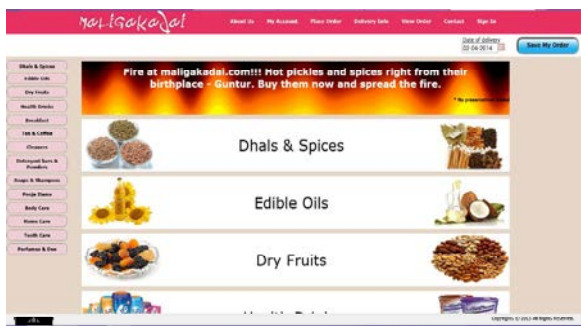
maligakadai

About Us My Account Place Order Delivery Info View Order Contact Sign In

Date of delivery
02 04 2014

Save My Order

Dhals & Spices
Edible Oils
Dry Fruits
Health Drinks
Breakfast
Tea & Coffee
Cleaners
Detergent Bars & Powders
Soaps & Shampoos
Pooja Items
Body Care
Home Care
Tooth Care
Perfumes & Deo

Fire at maligakadai.com!!! Hot pickles and spices right from their birthplace - Guntur. Buy them now and spread the fire.

* No preservatives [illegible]

Dhals & Spices

Edible Oils

Dry Fruits

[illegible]

Copyright © 2013 All Rights Reserved.